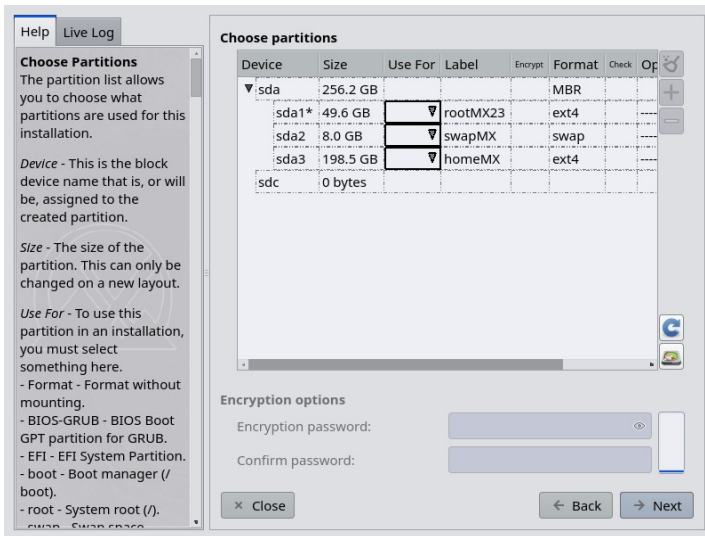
Help | Live Log

**Choose Partitions**
The partition list allows you to choose what partitions are used for this installation.

*Device* - This is the block device name that is, or will be, assigned to the created partition.

*Size* - The size of the partition. This can only be changed on a new layout.

*Use For* - To use this partition in an installation, you must select something here.
- Format - Format without mounting.
- BIOS-GRUB - BIOS Boot GPT partition for GRUB.
- EFI - EFI System Partition.
- boot - Boot manager (/boot).
- root - System root (/).
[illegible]

**Choose partitions**

| Device | Size | Use For | Label | Encrypt | Format | Check | Op |
|---|---|---|---|---|---|---|---|
| ▼ sda | 256.2 GB | | | | MBR | | |
| sda1* | 49.6 GB | | rootMX23 | | ext4 | | --- |
| sda2 | 8.0 GB | | swapMX | | swap | | --- |
| sda3 | 198.5 GB | | homeMX | | ext4 | | --- |
| sdc | 0 bytes | | | | | | |

Encryption options
Encryption password:
Confirm password:

× Close
← Back
→ Next